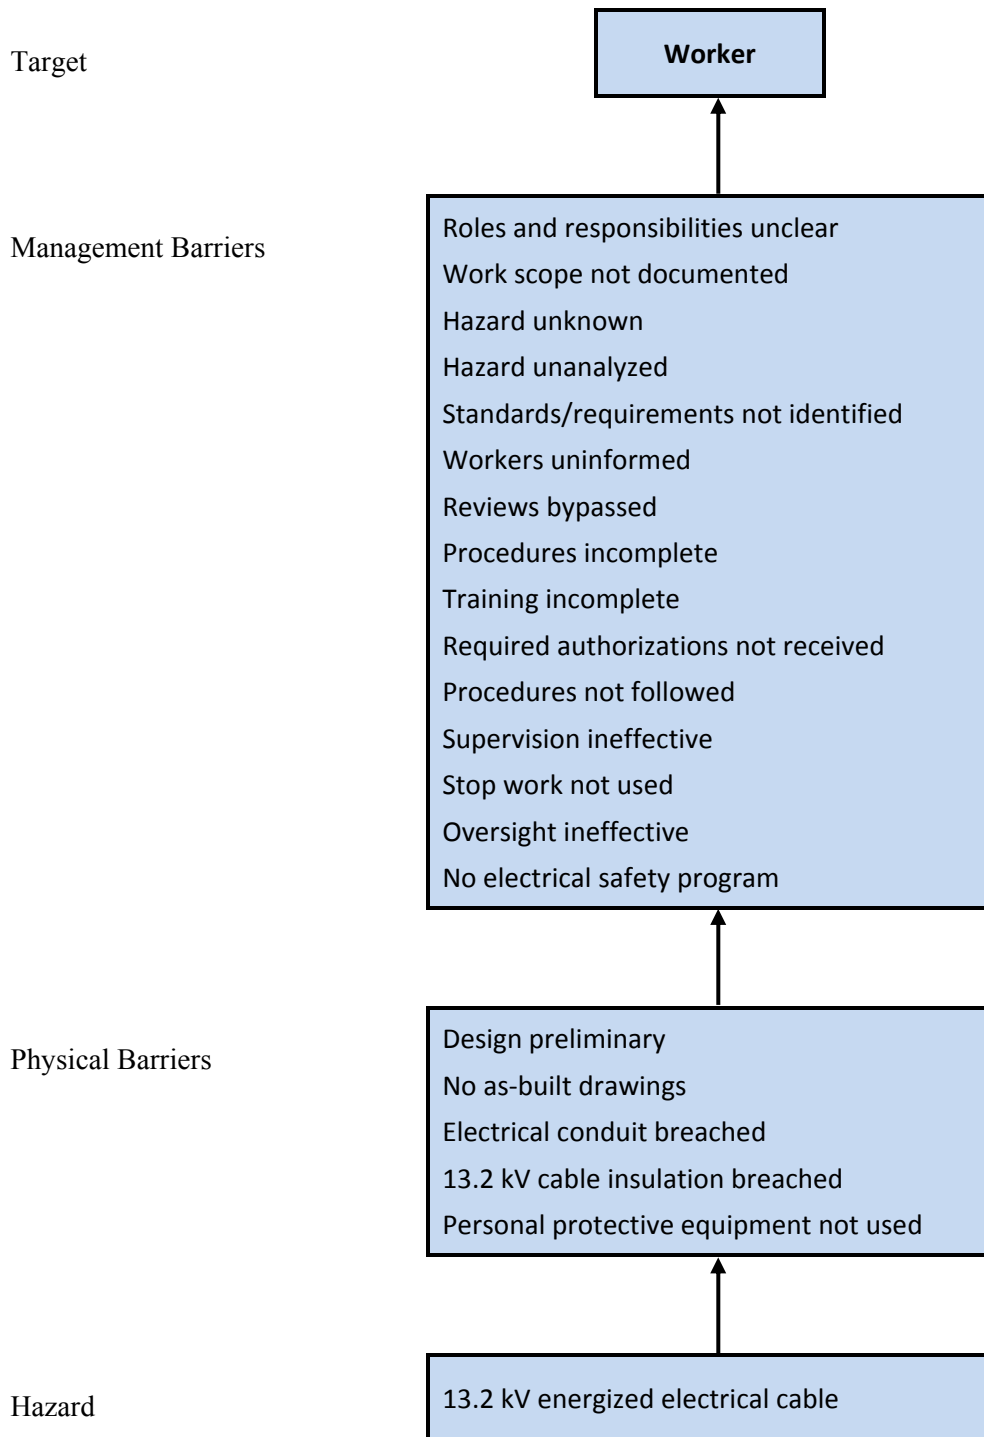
Target

Worker

Management Barriers

Roles and responsibilities unclear
Work scope not documented
Hazard unknown
Hazard unanalyzed
Standards/requirements not identified
Workers uninformed
Reviews bypassed
Procedures incomplete
Training incomplete
Required authorizations not received
Procedures not followed
Supervision ineffective
Stop work not used
Oversight ineffective
No electrical safety program

Physical Barriers

Design preliminary
No as-built drawings
Electrical conduit breached
13.2 kV cable insulation breached
Personal protective equipment not used

Hazard

13.2 kV energized electrical cable